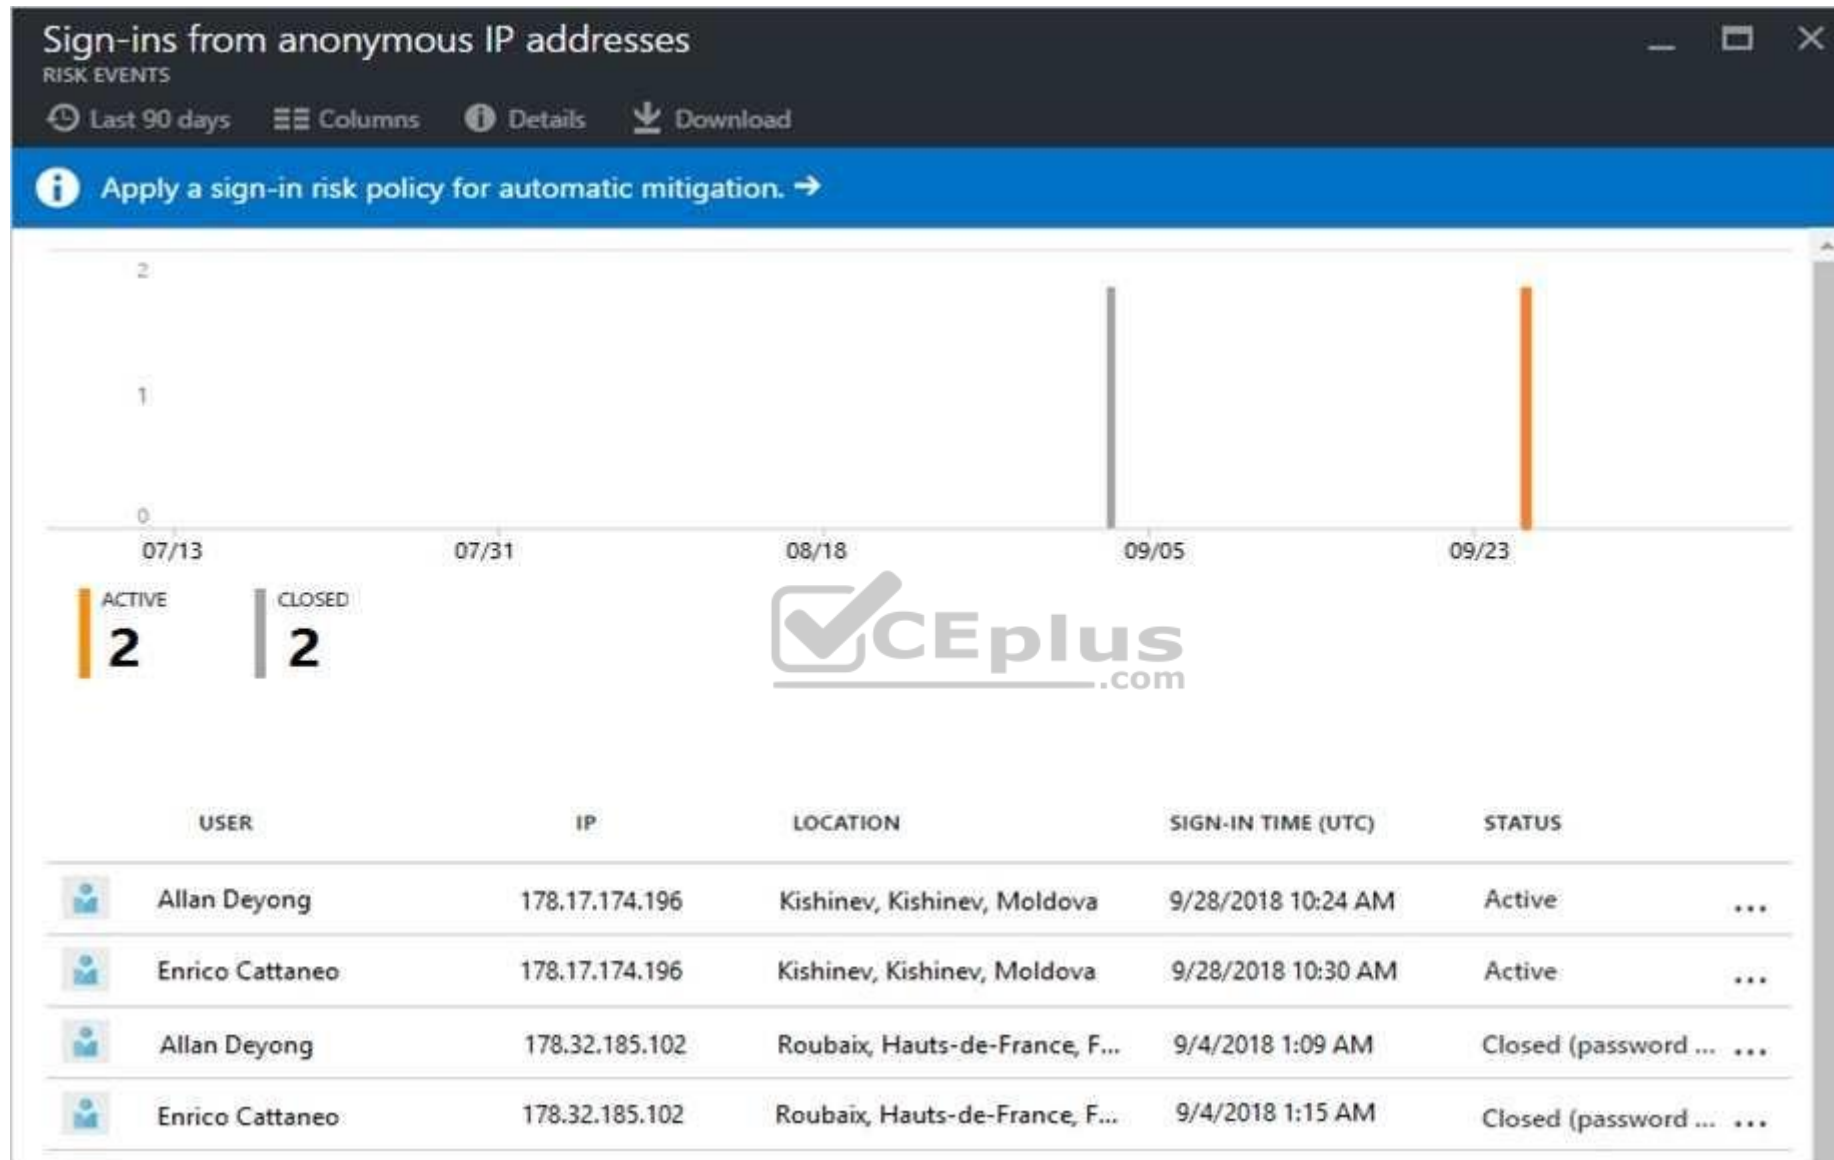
Sign-ins from anonymous IP addresses
RISK EVENTS

Last 90 days  Columns  Details  Download

Apply a sign-in risk policy for automatic mitigation. →

2
1
0
07/13  07/31  08/18  09/05  09/23

ACTIVE
2

CLOSED
2

CEplus .com

| USER | IP | LOCATION | SIGN-IN TIME (UTC) | STATUS | |
|---|---|---|---|---|---|
| Allan Deyong | 178.17.174.196 | Kishinev, Kishinev, Moldova | 9/28/2018 10:24 AM | Active | ... |
| Enrico Cattaneo | 178.17.174.196 | Kishinev, Kishinev, Moldova | 9/28/2018 10:30 AM | Active | ... |
| Allan Deyong | 178.32.185.102 | Roubaix, Hauts-de-France, F... | 9/4/2018 1:09 AM | Closed (password ... | ... |
| Enrico Cattaneo | 178.32.185.102 | Roubaix, Hauts-de-France, F... | 9/4/2018 1:15 AM | Closed (password ... | ... |